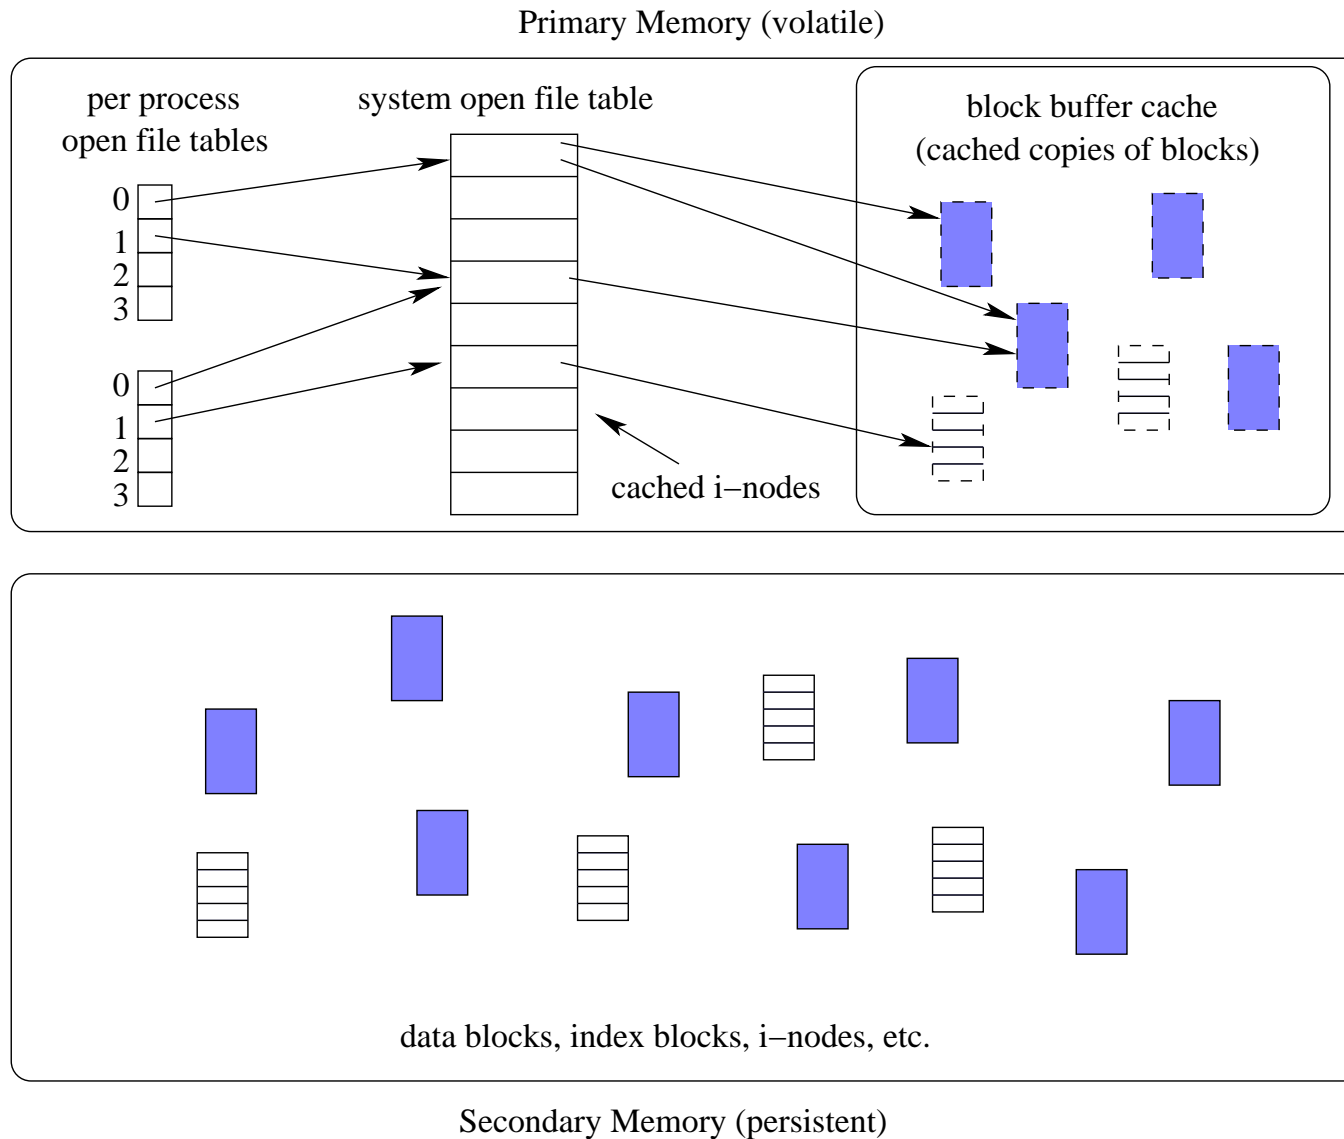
Primary Memory (volatile)

per process open file tables

system open file table

block buffer cache (cached copies of blocks)

0
1
2
3

0
1
2
3

cached i–nodes

data blocks, index blocks, i–nodes, etc.

Secondary Memory (persistent)